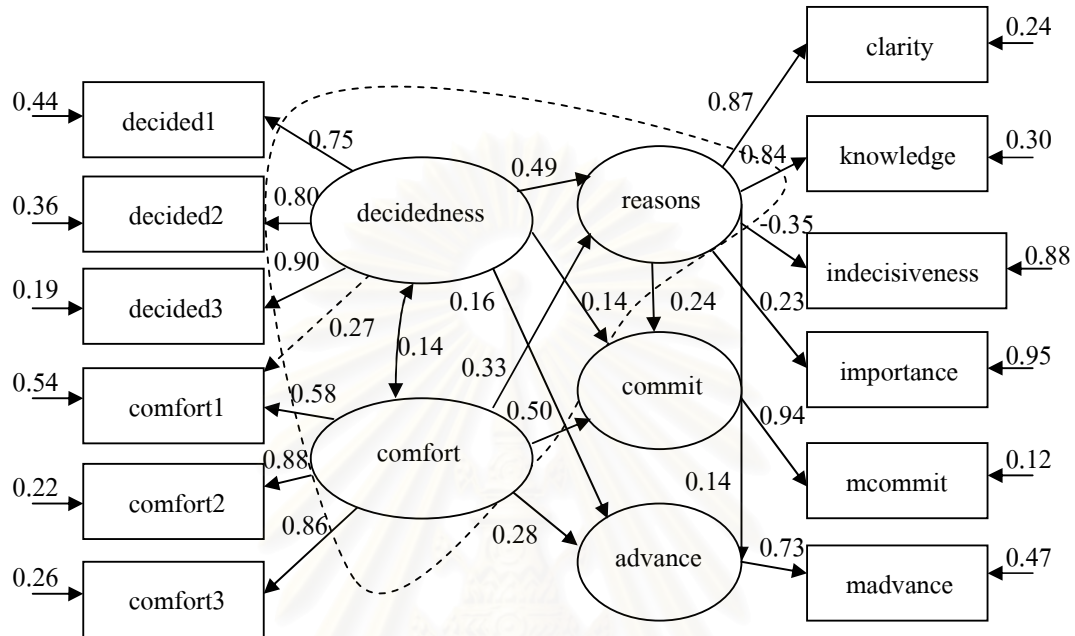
0.44
decided1
0.75
0.36
decided2
0.80
decidedness
0.49
reasons
0.87
clarity
0.24
0.84
knowledge
0.30
-0.35
indecisiveness
0.88
0.19
decided3
0.90
0.16
0.14
0.24
0.23
importance
0.95
0.27
0.14
0.54
comfort1
0.58
0.33
commit
0.50
0.94
mcommit
0.12
0.88
comfort
0.22
comfort2
0.14
0.86
0.28
advance
0.73
madvance
0.47
0.26
comfort3